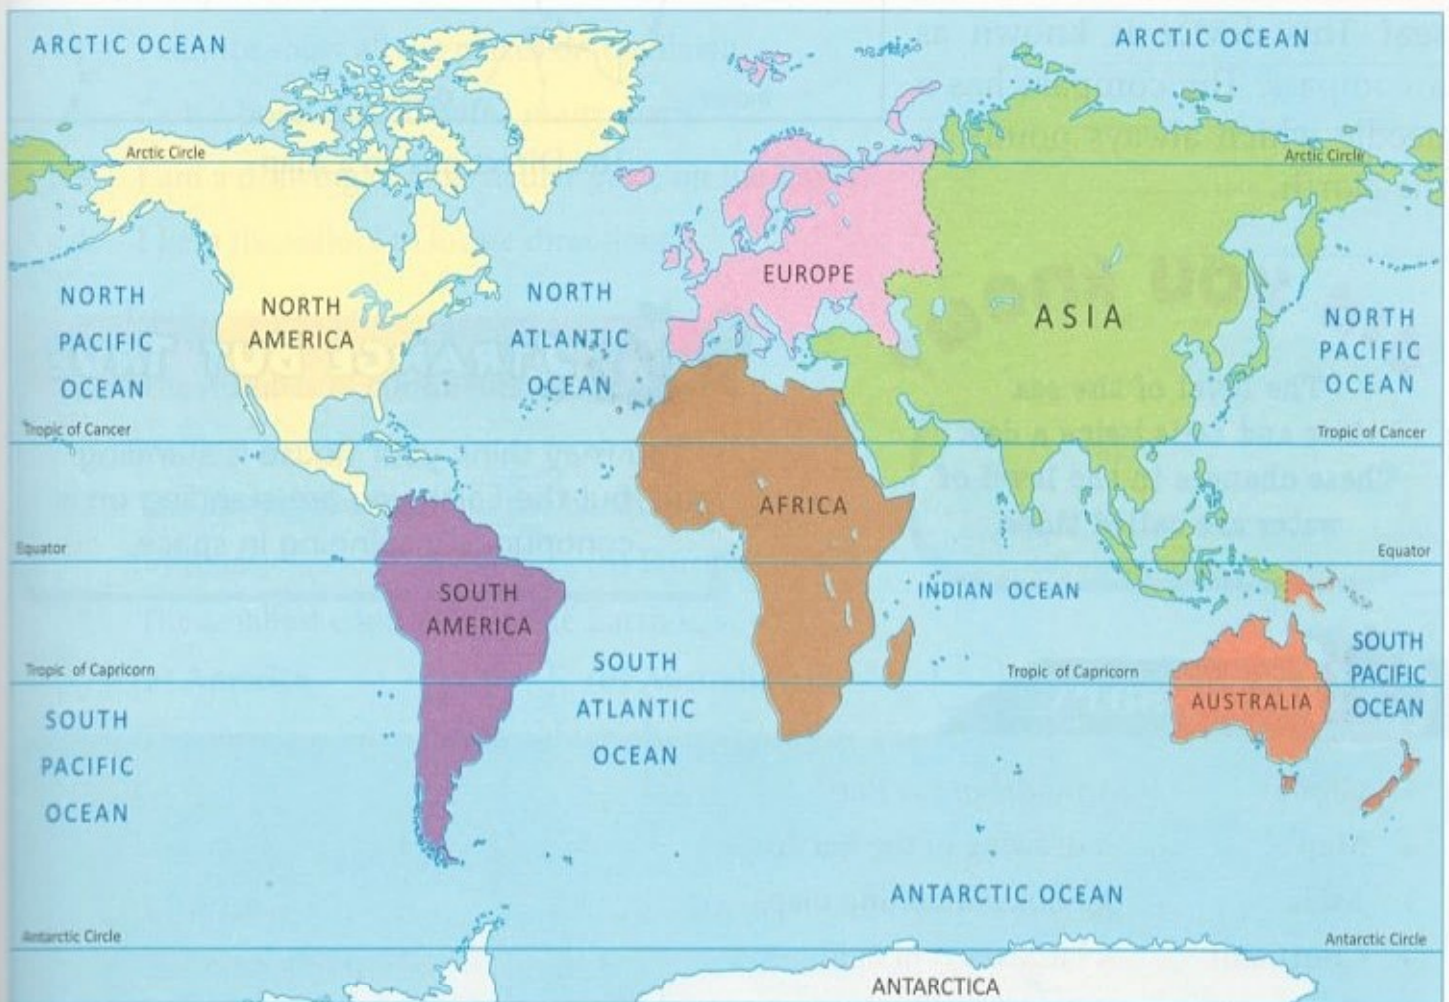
ARCTIC OCEAN

ARCTIC OCEAN

Arctic Circle

Arctic Circle

NORTH PACIFIC OCEAN

NORTH AMERICA

NORTH ATLANTIC OCEAN

EUROPE

ASIA

NORTH PACIFIC OCEAN

Tropic of Cancer

Tropic of Cancer

AFRICA

Equator

Equator

SOUTH AMERICA

INDIAN OCEAN

Tropic of Capricorn

Tropic of Capricorn

SOUTH ATLANTIC OCEAN

SOUTH PACIFIC OCEAN

AUSTRALIA

SOUTH PACIFIC OCEAN

ANTARCTIC OCEAN

Antarctic Circle

Antarctic Circle

ANTARCTICA